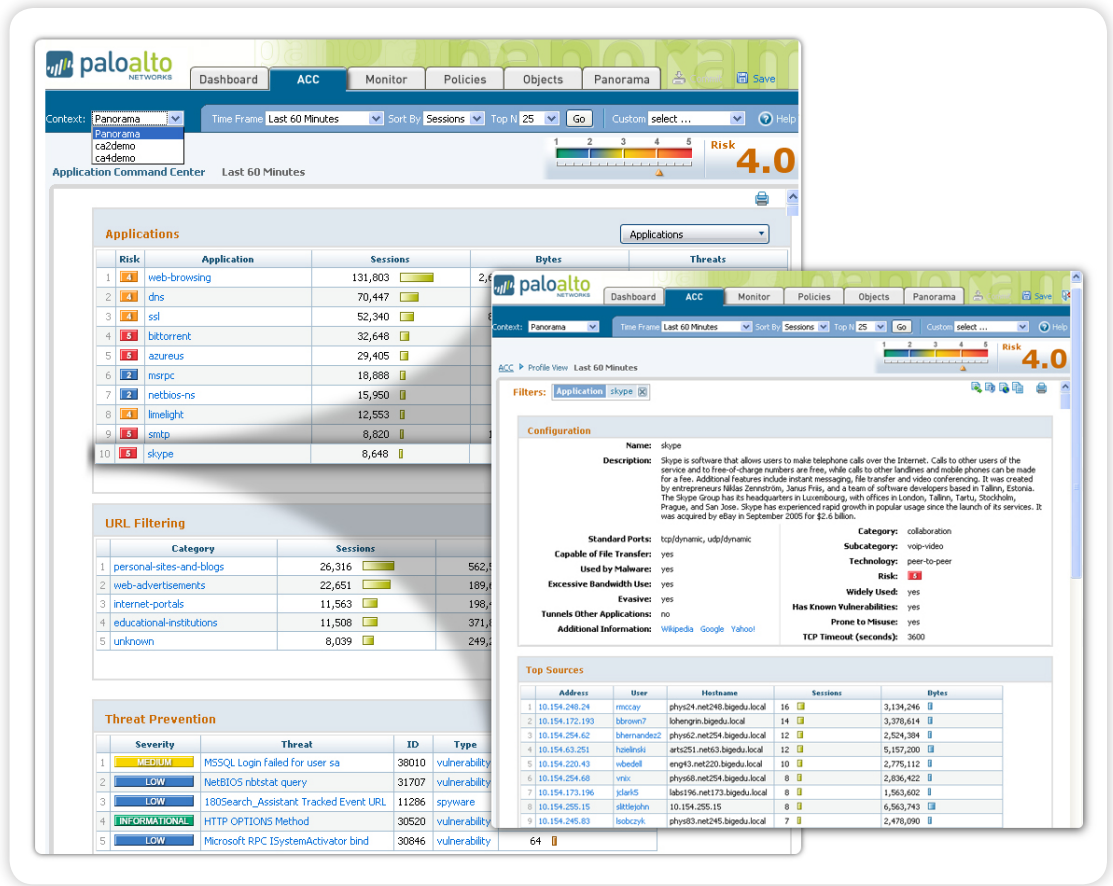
paloalto NETWORKS

Dashboard | ACC | Monitor | Policies | Objects | Panorama | Save

Context: Panorama
Panorama
ca2demo
ca4demo

Time Frame Last 60 Minutes | Sort By Sessions | Top N 25 | Go | Custom select ... | Help

1 2 3 4 5
Risk 4.0

Application Command Center Last 60 Minutes

Applications

Applications

| | Risk | Application | Sessions | Bytes | Threats |
|---|---|---|---|---|---|
| 1 | 4 | web-browsing | 131,803 | 2,6 | |
| 2 | 4 | dns | 70,447 | | |
| 3 | 4 | ssl | 52,340 | 8 | |
| 4 | 5 | bittorrent | 32,648 | | |
| 5 | 5 | azureus | 29,405 | | |
| 6 | 2 | msrpc | 18,888 | | |
| 7 | 2 | netbios-ns | 15,950 | | |
| 8 | 4 | limelight | 12,553 | | |
| 9 | 5 | smtp | 8,820 | 1 | |
| 10 | 5 | skype | 8,648 | | |

URL Filtering

| | Category | Sessions | |
|---|---|---|---|
| 1 | personal-sites-and-blogs | 26,316 | 562,5 |
| 2 | web-advertisements | 22,651 | 189,6 |
| 3 | internet-portals | 11,563 | 198,4 |
| 4 | educational-institutions | 11,508 | 371,8 |
| 5 | unknown | 8,039 | 249,2 |

Threat Prevention

| | Severity | Threat | ID | Type | |
|---|---|---|---|---|---|
| 1 | MEDIUM | MSSQL Login failed for user sa | 38010 | vulnerability | |
| 2 | LOW | NetBIOS nbtstat query | 31707 | vulnerability | |
| 3 | LOW | 180Search_Assistant Tracked Event URL | 11286 | spyware | |
| 4 | INFORMATIONAL | HTTP OPTIONS Method | 30520 | vulnerability | |
| 5 | LOW | Microsoft RPC ISystemActivator bind | 30846 | vulnerability | 64 |

paloalto NETWORKS

Dashboard | ACC | Monitor | Policies | Objects | Panorama | Save

Context: Panorama | Time Frame Last 60 Minutes | Sort By Sessions | Top N 25 | Go | Custom select ... | Help

1 2 3 4 5
Risk 4.0

ACC > Profile View Last 60 Minutes

Filters: Application skype

Configuration

Name: skype
Description: Skype is software that allows users to make telephone calls over the Internet. Calls to other users of the service and to free-of-charge numbers are free, while calls to other landlines and mobile phones can be made for a fee. Additional features include instant messaging, file transfer and video conferencing. It was created by entrepreneurs Niklas Zennström, Janus Friis, and a team of software developers based in Tallinn, Estonia. The Skype Group has its headquarters in Luxembourg, with offices in London, Tallinn, Tartu, Stockholm, Prague, and San Jose. Skype has experienced rapid growth in popular usage since the launch of its services. It was acquired by eBay in September 2005 for $2.6 billion.

Standard Ports: tcp/dynamic, udp/dynamic
Capable of File Transfer: yes
Used by Malware: yes
Excessive Bandwidth Use: yes
Evasive: yes
Tunnels Other Applications: no
Additional Information: Wikipedia Google Yahoo!

Category: collaboration
Subcategory: voip-video
Technology: peer-to-peer
Risk: 5
Widely Used: yes
Has Known Vulnerabilities: yes
Prone to Misuse: yes
TCP Timeout (seconds): 3600

Top Sources

| | Address | User | Hostname | Sessions | Bytes |
|---|---|---|---|---|---|
| 1 | 10.154.248.24 | rmccay | phys24.net248.bigedu.local | 16 | 3,134,246 |
| 2 | 10.154.172.193 | bbrown7 | lohengrin.bigedu.local | 14 | 3,378,614 |
| 3 | 10.154.254.62 | bhernandez2 | phys62.net254.bigedu.local | 12 | 2,524,384 |
| 4 | 10.154.63.251 | hzielinski | arts251.net63.bigedu.local | 12 | 5,157,200 |
| 5 | 10.154.220.43 | wbedell | eng43.net220.bigedu.local | 10 | 2,775,112 |
| 6 | 10.154.254.68 | vnix | phys68.net254.bigedu.local | 8 | 2,836,422 |
| 7 | 10.154.173.196 | jclark5 | labs196.net173.bigedu.local | 8 | 1,563,602 |
| 8 | 10.154.255.15 | slittlejohn | 10.154.255.15 | 8 | 6,563,743 |
| 9 | 10.154.245.83 | lsobczyk | phys83.net245.bigedu.local | 7 | 2,478,090 |